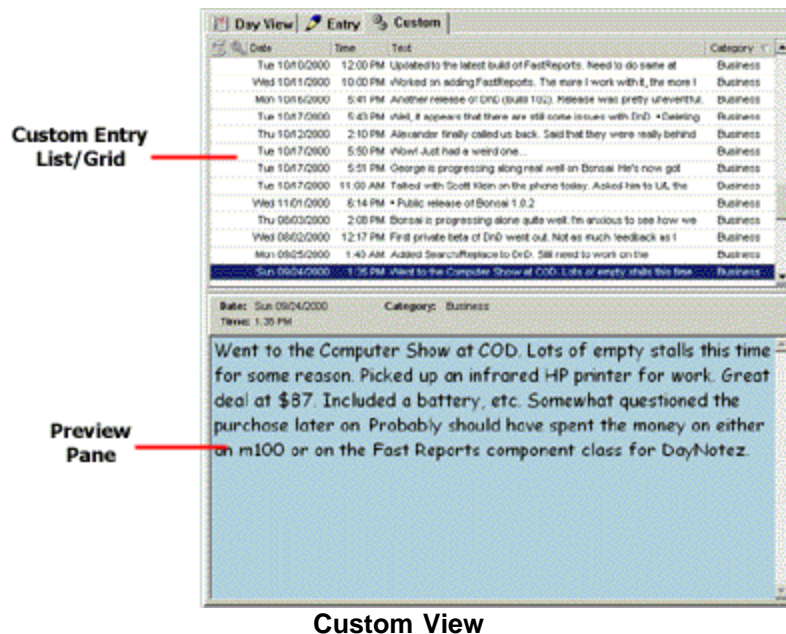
Day View | Entry | Custom

| Date | Time | Text | Category |
|---|---|---|---|
| Tue 10/10/2000 | 12:00 PM | Updated to the latest build of FastReports. Need to do same at | Business |
| Wed 10/11/2000 | 10:00 PM | Worked on adding FastReports. The more I work with it, the more I | Business |
| Mon 10/16/2000 | 5:41 PM | Another release of DnD (build 102). Release was pretty uneventful. | Business |
| Tue 10/17/2000 | 5:43 PM | Well, it appears that there are still some issues with DnD. • Deleting | Business |
| Thu 10/12/2000 | 2:10 PM | Alexander finally called us back. Said that they were really behind | Business |
| Tue 10/17/2000 | 5:50 PM | Wow! Just had a weird one... | Business |
| Tue 10/17/2000 | 5:51 PM | George is progressing along real well on Bonsai. He's now got | Business |
| Tue 10/17/2000 | 11:00 AM | Talked with Scott Klein on the phone today. Asked him to UL the | Business |
| Wed 11/01/2000 | 6:14 PM | • Public release of Bonsai 1.0.2 | Business |
| Thu 08/03/2000 | 2:08 PM | Bonsai is progressing alone quite well. I'm anxious to see how we | Business |
| Wed 08/02/2000 | 12:17 PM | First private beta of DnD went out. Not as much feedback as I | Business |
| Mon 09/25/2000 | 1:40 AM | Added Search/Replace to DnD. Still need to work on the | Business |
| Sun 09/24/2000 | 1:35 PM | Went to the Computer Show at COD. Lots of empty stalls this time | Business |

Custom Entry List/Grid

Date: Sun 09/24/2000 Category: Business
Time: 1:35 PM

Went to the Computer Show at COD. Lots of empty stalls this time for some reason. Picked up an infrared HP printer for work. Great deal at $87. Included a battery, etc. Somewhat questioned the purchase later on. Probably should have spent the money on either an m100 or on the Fast Reports component class for DayNotez.

Preview Pane

Custom View